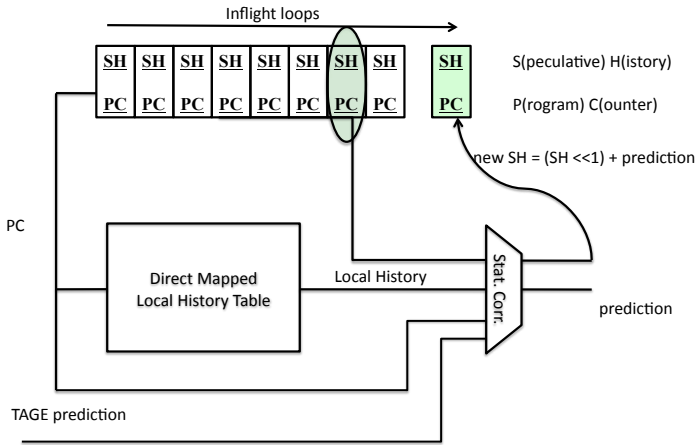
Inflight loops

SH SH SH SH SH SH SH SH

PC PC PC PC PC PC PC PC

SH

PC

S(peculative) H(istory)

P(rogram) C(ounter)

new SH = (SH <<1) + prediction

PC

Direct Mapped Local History Table

Local History

Stat. Corr.

prediction

TAGE prediction